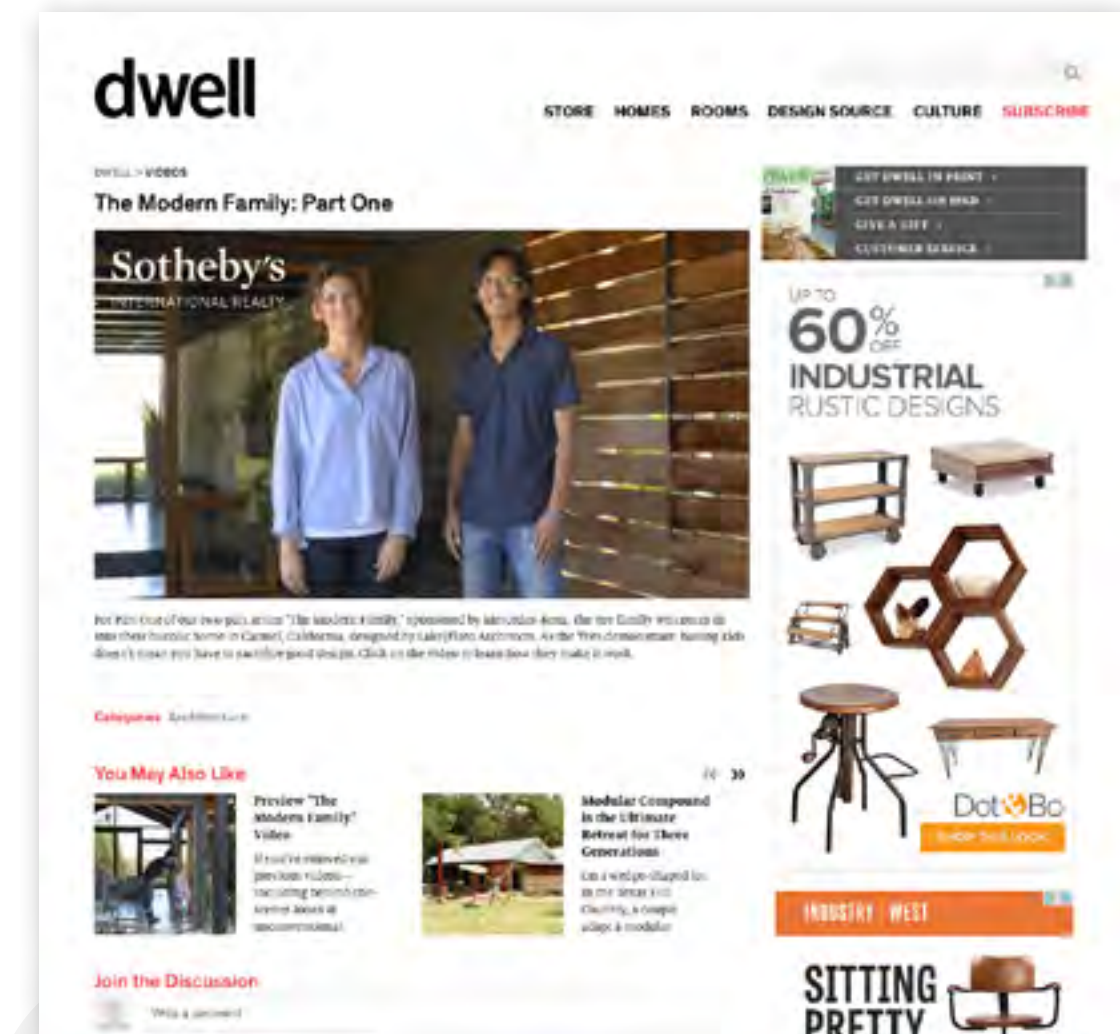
dwell

STORE HOMES ROOMS DESIGN SOURCE CULTURE SUBSCRIBE

DWELL > VIDEOS

The Modern Family: Part One

Sotheby's
INTERNATIONAL REALTY

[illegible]

Categories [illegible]

You May Also Like

Preview "The Modern Family" Video

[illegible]

Modular Compound in the Ultimate Retreat for Three Generations

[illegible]

Join the Discussion

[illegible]

GET DWELL IN PRINT
GET DWELL ON IPAD
GIVE A GIFT
CUSTOMER SERVICE

UP TO
60% OFF
INDUSTRIAL
RUSTIC DESIGNS

Dot&Bo
SHOP THIS LOOK

INDUSTRY WEST

SITTING PRETTY